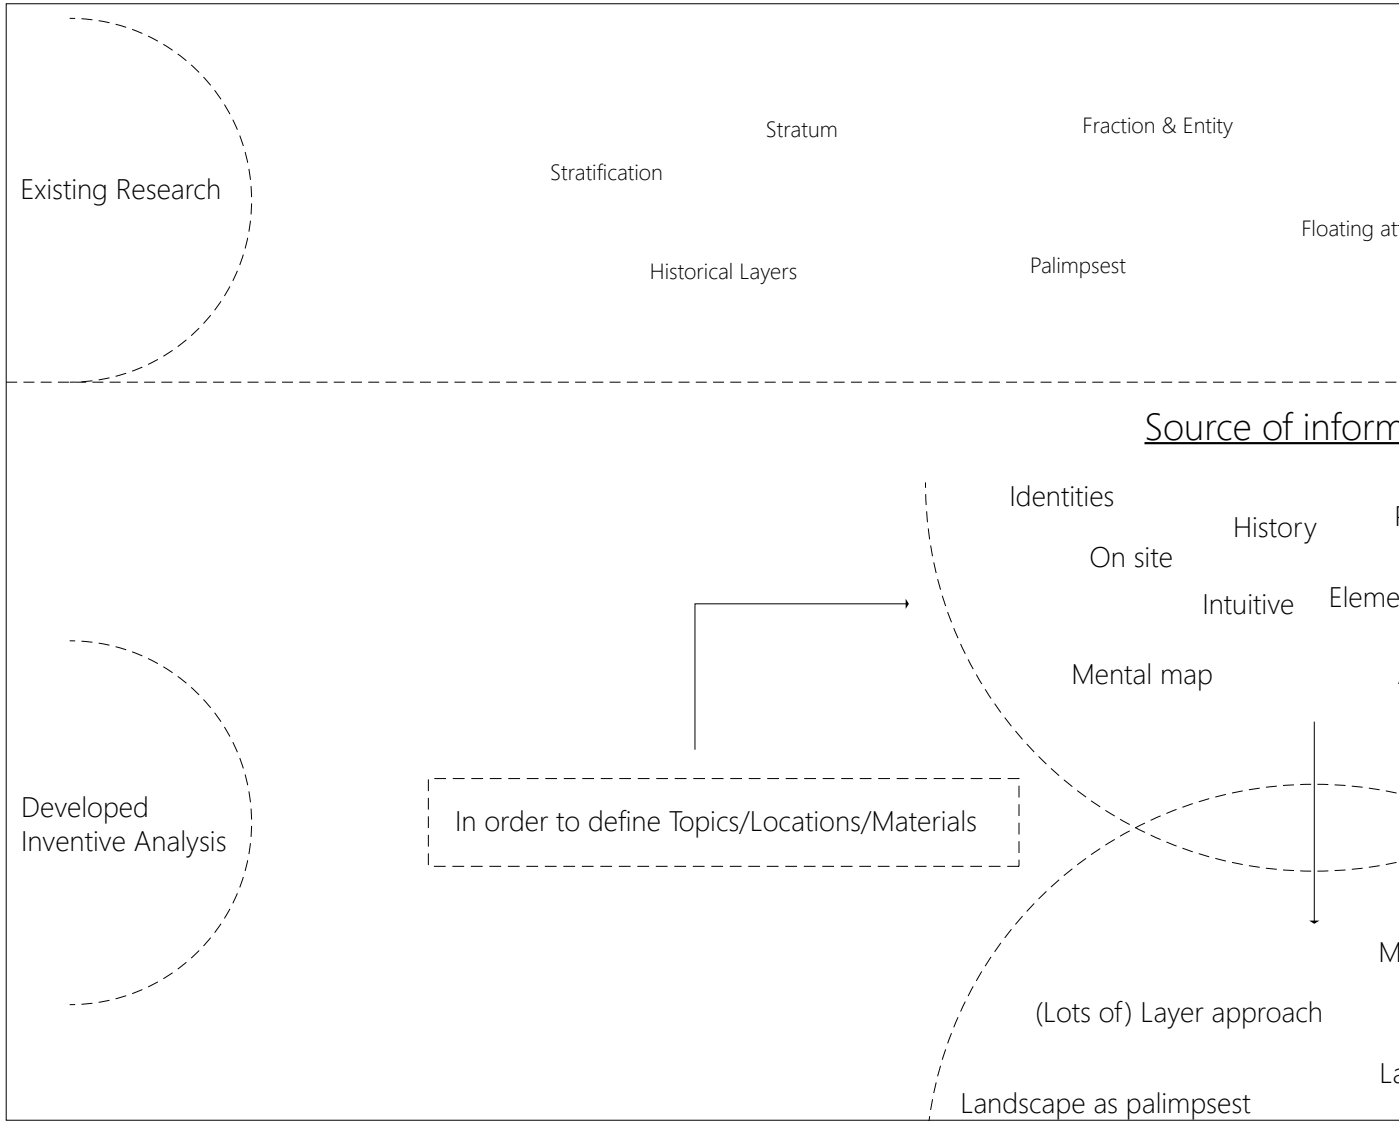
Existing Research

Stratum

Fraction & Entity

Stratification

Floating at

Historical Layers

Palimpsest

Source of inform

Identities

History

On site

Intuitive

Eleme

Mental map

Developed Inventive Analysis

In order to define Topics/Locations/Materials

M

(Lots of) Layer approach

La

Landscape as palimpsest